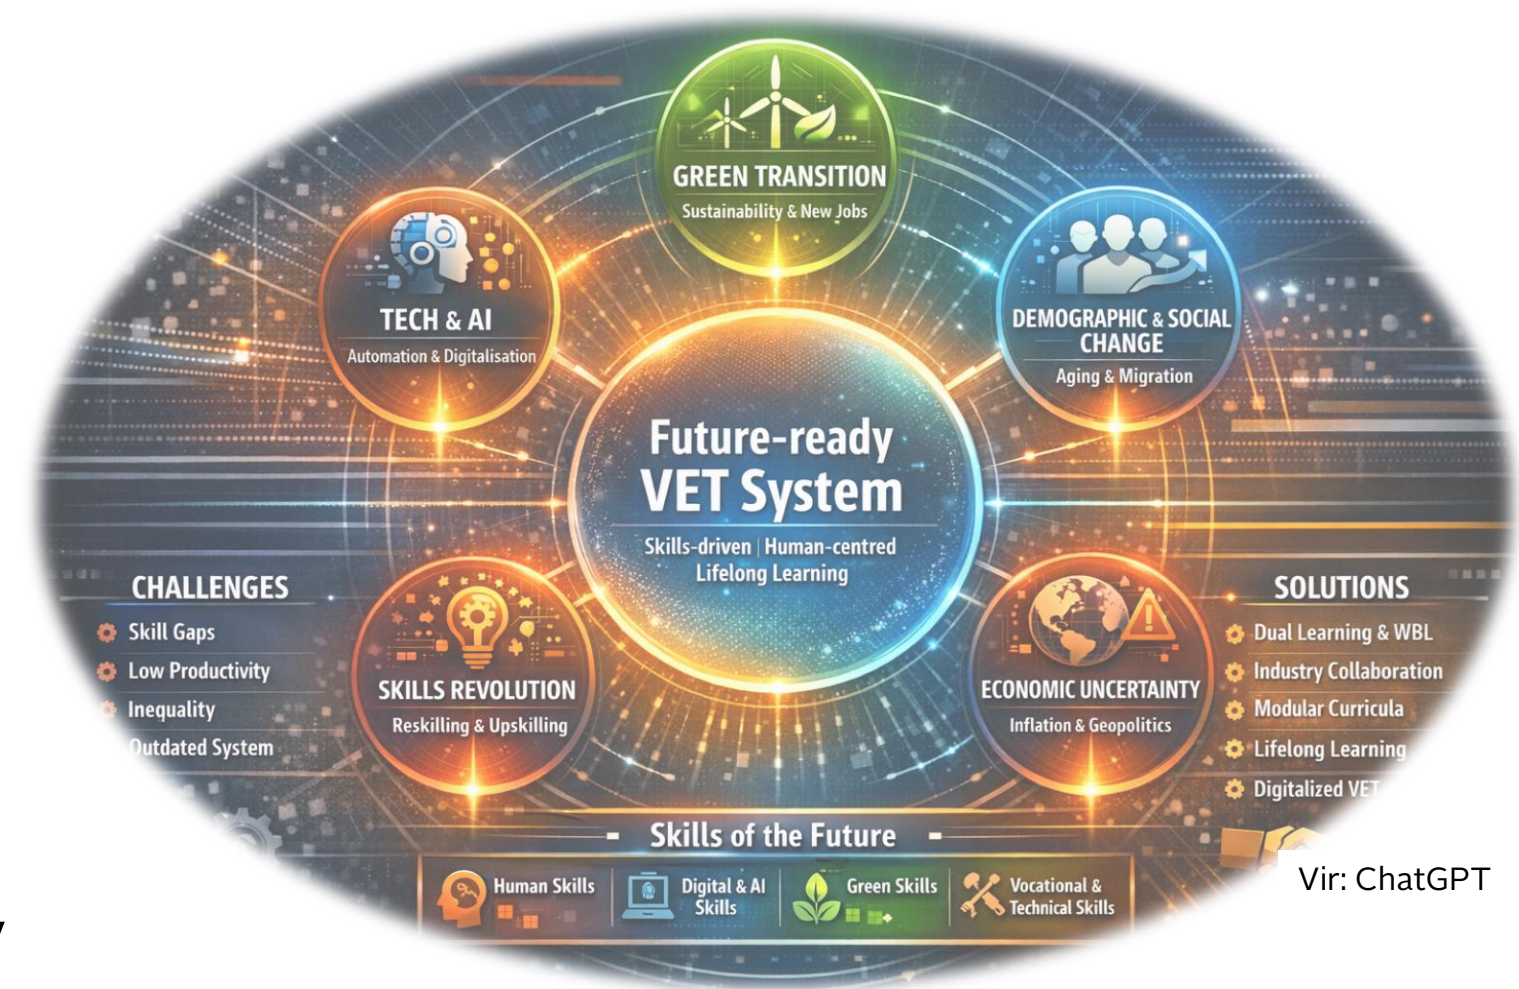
GREEN TRANSITION
Sustainability & New Jobs

TECH & AI
Automation & Digitalisation

DEMOGRAPHIC & SOCIAL CHANGE
Aging & Migration

Future-ready VET System
Skills-driven | Human-centred
Lifelong Learning

CHALLENGES
Skill Gaps
Low Productivity
Inequality
Outdated System

SKILLS REVOLUTION
Reskilling & Upskilling

ECONOMIC UNCERTAINTY
Inflation & Geopolitics

SOLUTIONS
Dual Learning & WBL
Industry Collaboration
Modular Curricula
Lifelong Learning
Digitalized VET

Skills of the Future
Human Skills
Digital & AI Skills
Green Skills
Vocational & Technical Skills

Vir: ChatGPT